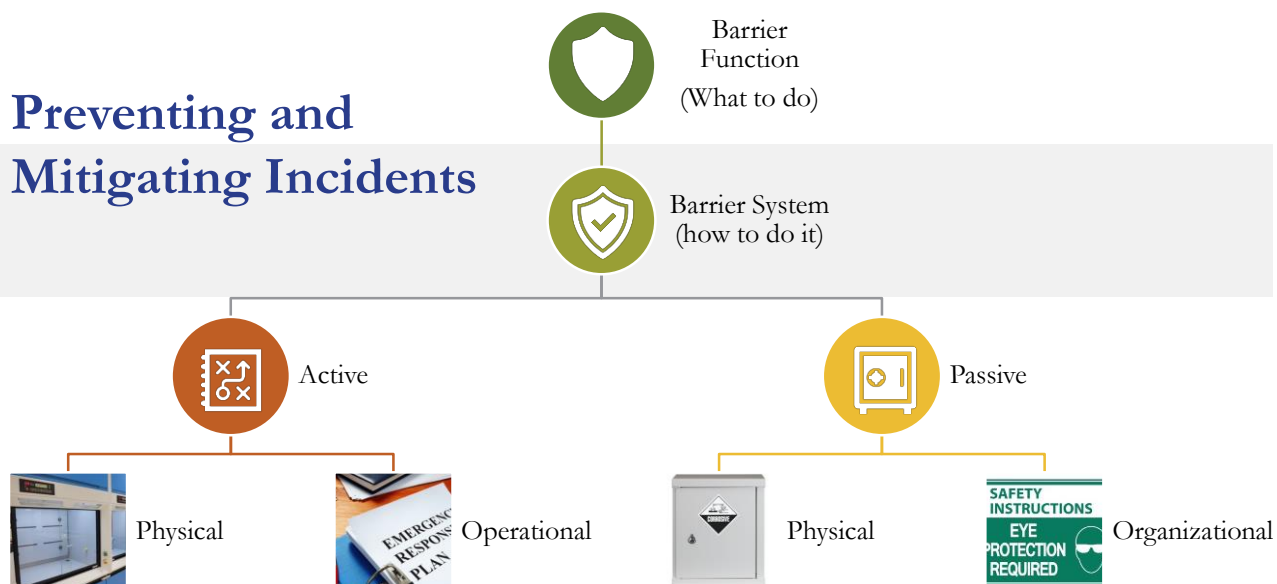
Preventing and Mitigating Incidents

Barrier Function
(What to do)

Barrier System
(how to do it)

Active

Passive

Physical

EMERGENCY RESPONSE PLAN

Operational

CORROSIVE

Physical

SAFETY INSTRUCTIONS
EYE PROTECTION REQUIRED

Organizational